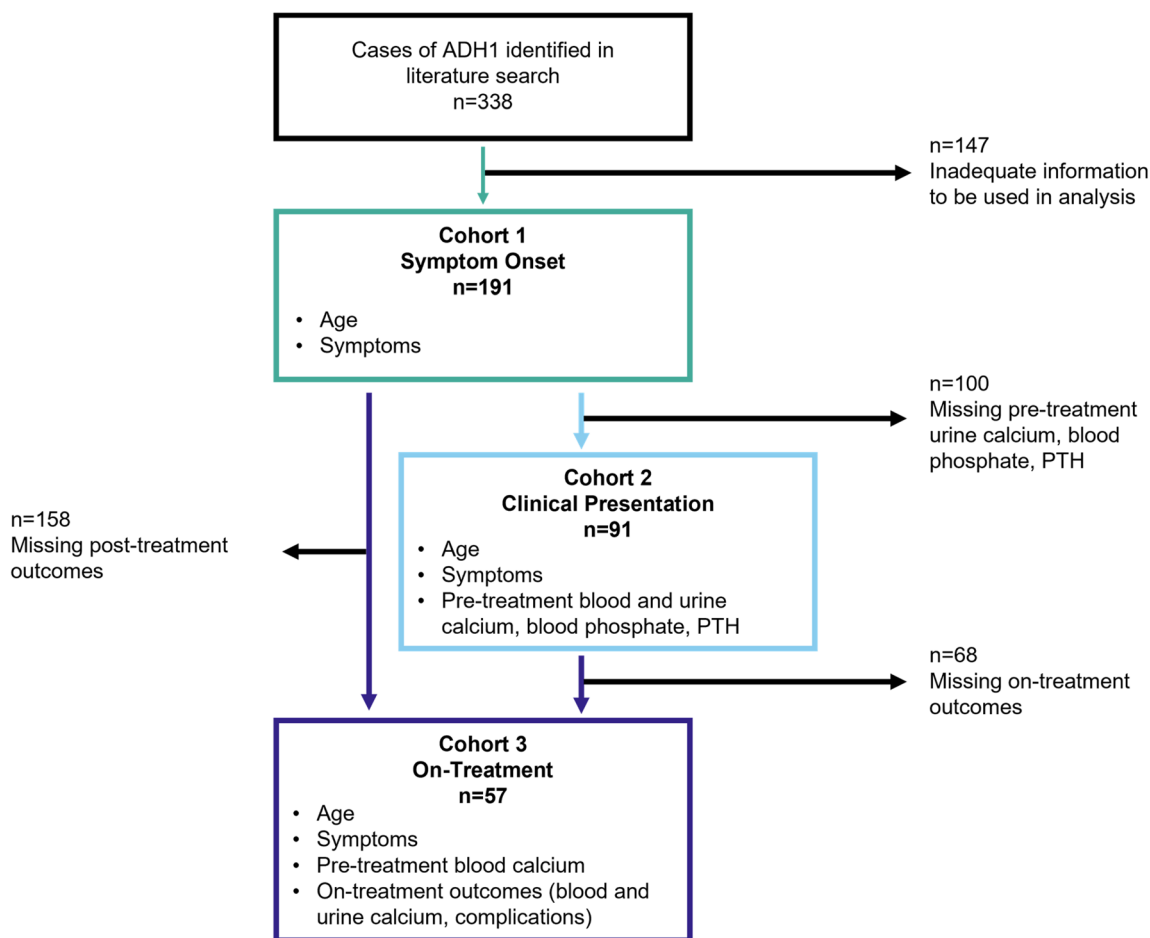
Cases of ADH1 identified in literature search
n=338

n=147
Inadequate information to be used in analysis

Cohort 1
Symptom Onset
n=191
• Age
• Symptoms

n=100
Missing pre-treatment urine calcium, blood phosphate, PTH

Cohort 2
Clinical Presentation
n=91
• Age
• Symptoms
• Pre-treatment blood and urine calcium, blood phosphate, PTH

n=158
Missing post-treatment outcomes

n=68
Missing on-treatment outcomes

Cohort 3
On-Treatment
n=57
• Age
• Symptoms
• Pre-treatment blood calcium
• On-treatment outcomes (blood and urine calcium, complications)